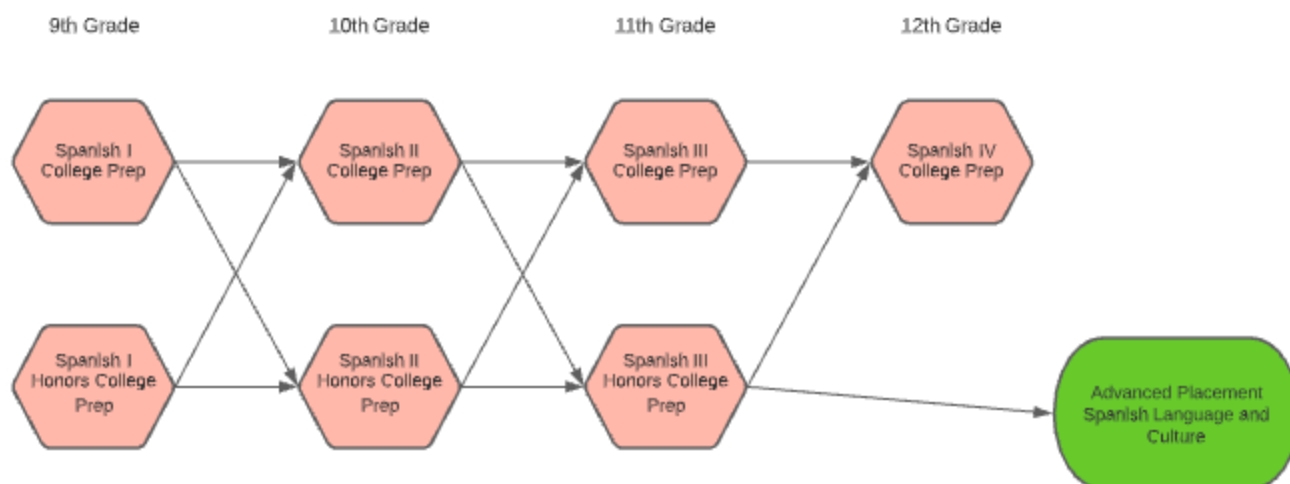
9th Grade

10th Grade

11th Grade

12th Grade

Spanish I College Prep

Spanish II College Prep

Spanish III College Prep

Spanish IV College Prep

Spanish I Honors College Prep

Spanish II Honors College Prep

Spanish III Honors College Prep

Advanced Placement Spanish Language and Culture